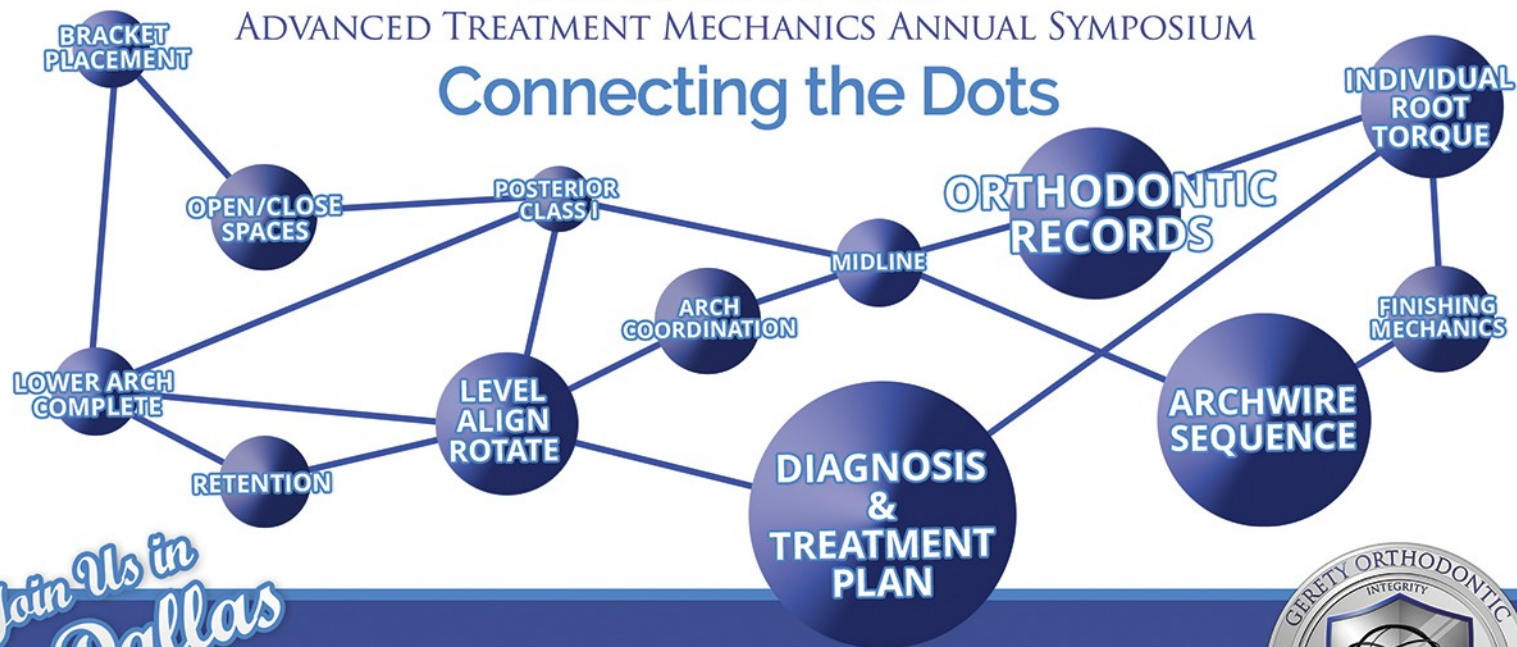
ADVANCED TREATMENT MECHANICS ANNUAL SYMPOSIUM

Connecting the Dots

BRACKET PLACEMENT

OPEN/CLOSE SPACES

POSTERIOR CLASS I

MIDLINE

ORTHODONTIC RECORDS

INDIVIDUAL ROOT TORQUE

ARCH COORDINATION

FINISHING MECHANICS

LOWER ARCH COMPLETE

LEVEL ALIGN ROTATE

ARCHWIRE SEQUENCE

RETENTION

DIAGNOSIS & TREATMENT PLAN

Join Us in Dallas

GERETY ORTHODONTIC

INTEGRITY